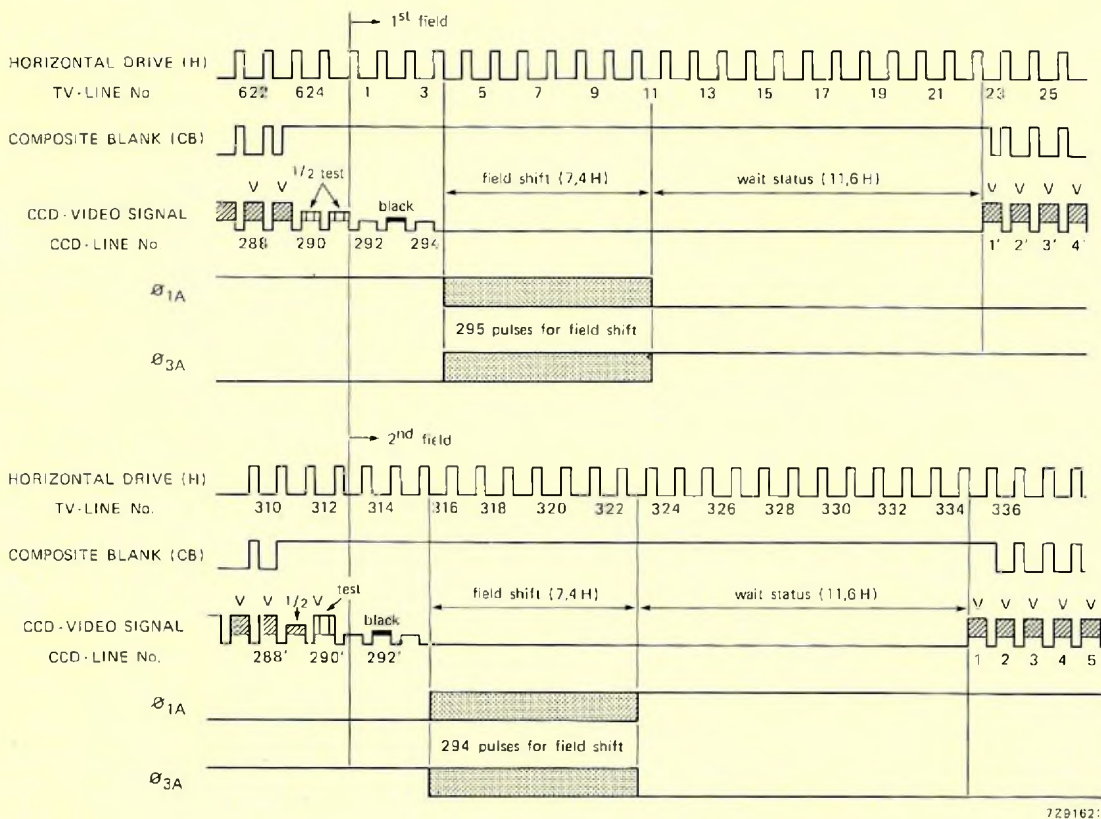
$\rightarrow$ 1$^{st}$ field

HORIZONTAL DRIVE (H)
TV-LINE No 622 624 1 3 5 7 9 11 13 15 17 19 21 23 25

COMPOSITE BLANK (CB)

1/2 test
V V
field shift (7,4 H)
wait status (11,6 H)
V V V V
black

CCD-VIDEO SIGNAL
CCD-LINE No 288 290 292 294 1' 2' 3' 4'

$Ø_{1A}$

295 pulses for field shift

$Ø_{3A}$

$\rightarrow$ 2$^{nd}$ field

HORIZONTAL DRIVE (H)
TV-LINE No. 310 312 314 316 318 320 322 324 326 328 330 332 334 336

COMPOSITE BLANK (CB)

V V 1/2 V test
field shift (7,4 H)
wait status (11,6 H)
V V V V V
black

CCD-VIDEO SIGNAL
CCD-LINE No. 288' 290' 292' 1 2 3 4 5

$Ø_{1A}$

294 pulses for field shift

$Ø_{3A}$

7Z9162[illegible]